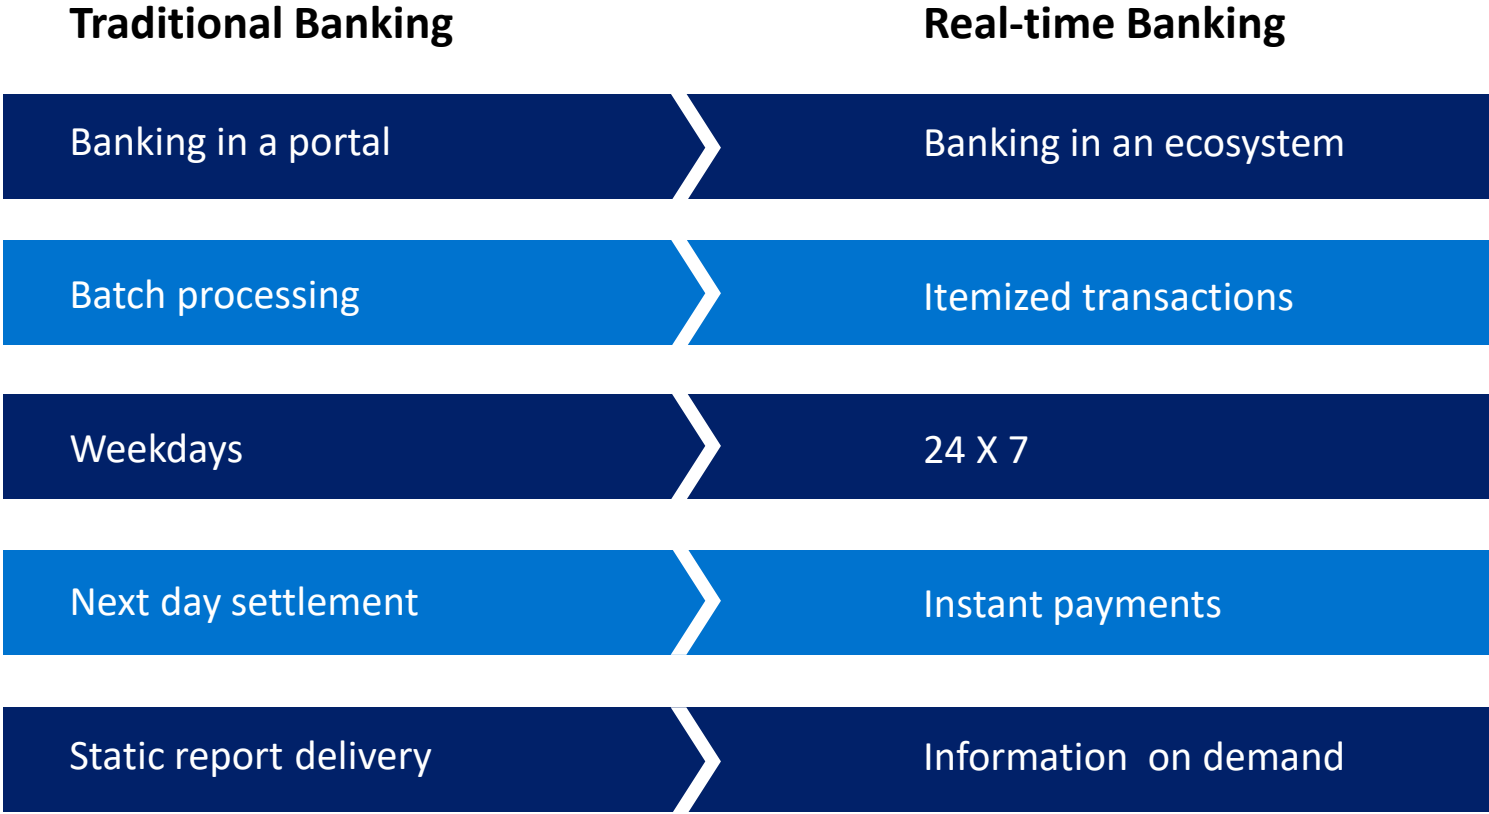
| Traditional Banking | Real-time Banking |
|---|---|
| Banking in a portal | Banking in an ecosystem |
| Batch processing | Itemized transactions |
| Weekdays | 24 X 7 |
| Next day settlement | Instant payments |
| Static report delivery | Information  on demand |